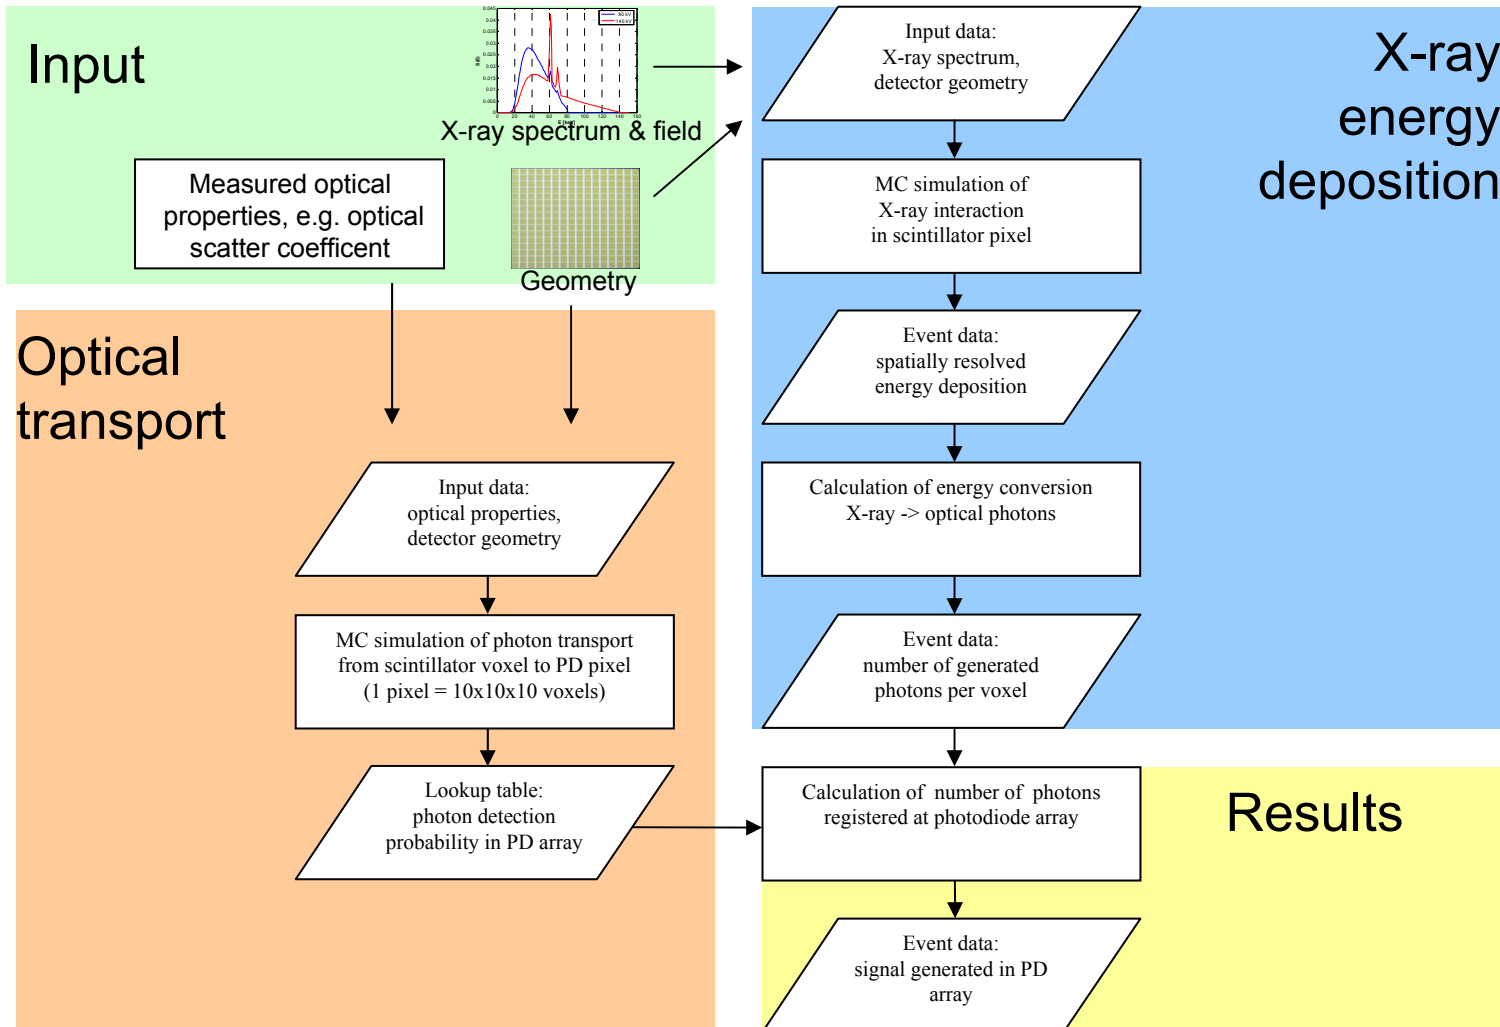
Input

X-ray spectrum & field

Measured optical properties, e.g. optical scatter coefficent

Geometry

Optical transport

Input data:
optical properties,
detector geometry

MC simulation of photon transport
from scintillator voxel to PD pixel
(1 pixel = 10x10x10 voxels)

Lookup table:
photon detection
probability in PD array

X-ray energy deposition

Input data:
X-ray spectrum,
detector geometry

MC simulation of
X-ray interaction
in scintillator pixel

Event data:
spatially resolved
energy deposition

Calculation of energy conversion
X-ray -> optical photons

Event data:
number of generated
photons per voxel

Results

Calculation of number of photons
registered at photodiode array

Event data:
signal generated in PD
array